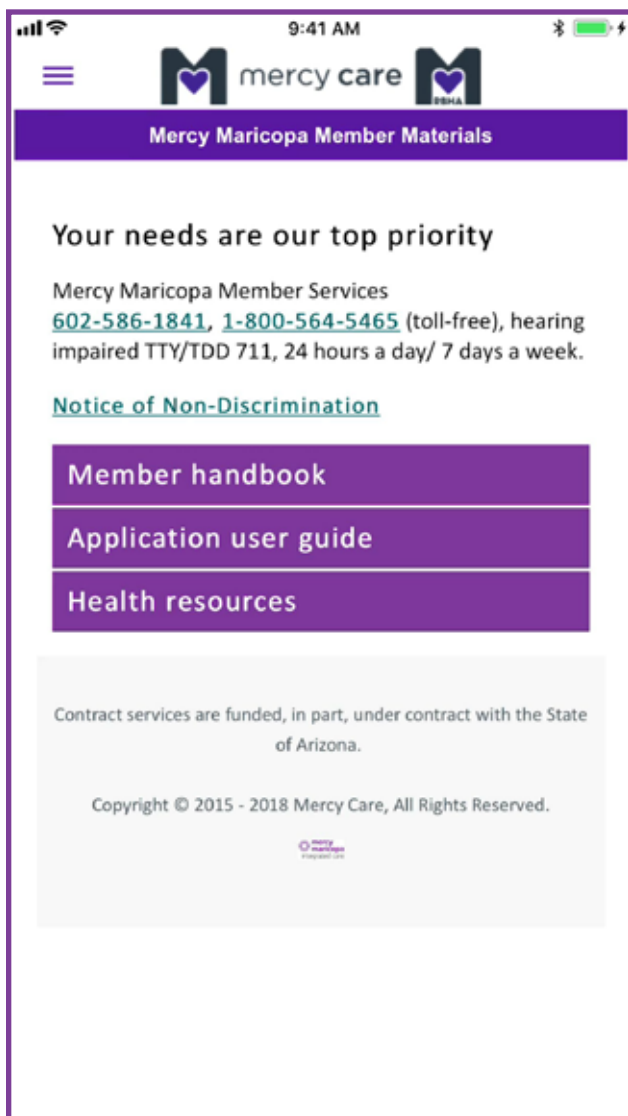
9:41 AM

mercy care

RBHA

Mercy Maricopa Member Materials

Your needs are our top priority

Mercy Maricopa Member Services 602-586-1841, 1-800-564-5465 (toll-free), hearing impaired TTY/TDD 711, 24 hours a day/ 7 days a week.

Notice of Non-Discrimination

Member handbook

Application user guide

Health resources

Contract services are funded, in part, under contract with the State of Arizona.

Copyright © 2015 - 2018 Mercy Care, All Rights Reserved.

mercy maricopa

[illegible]